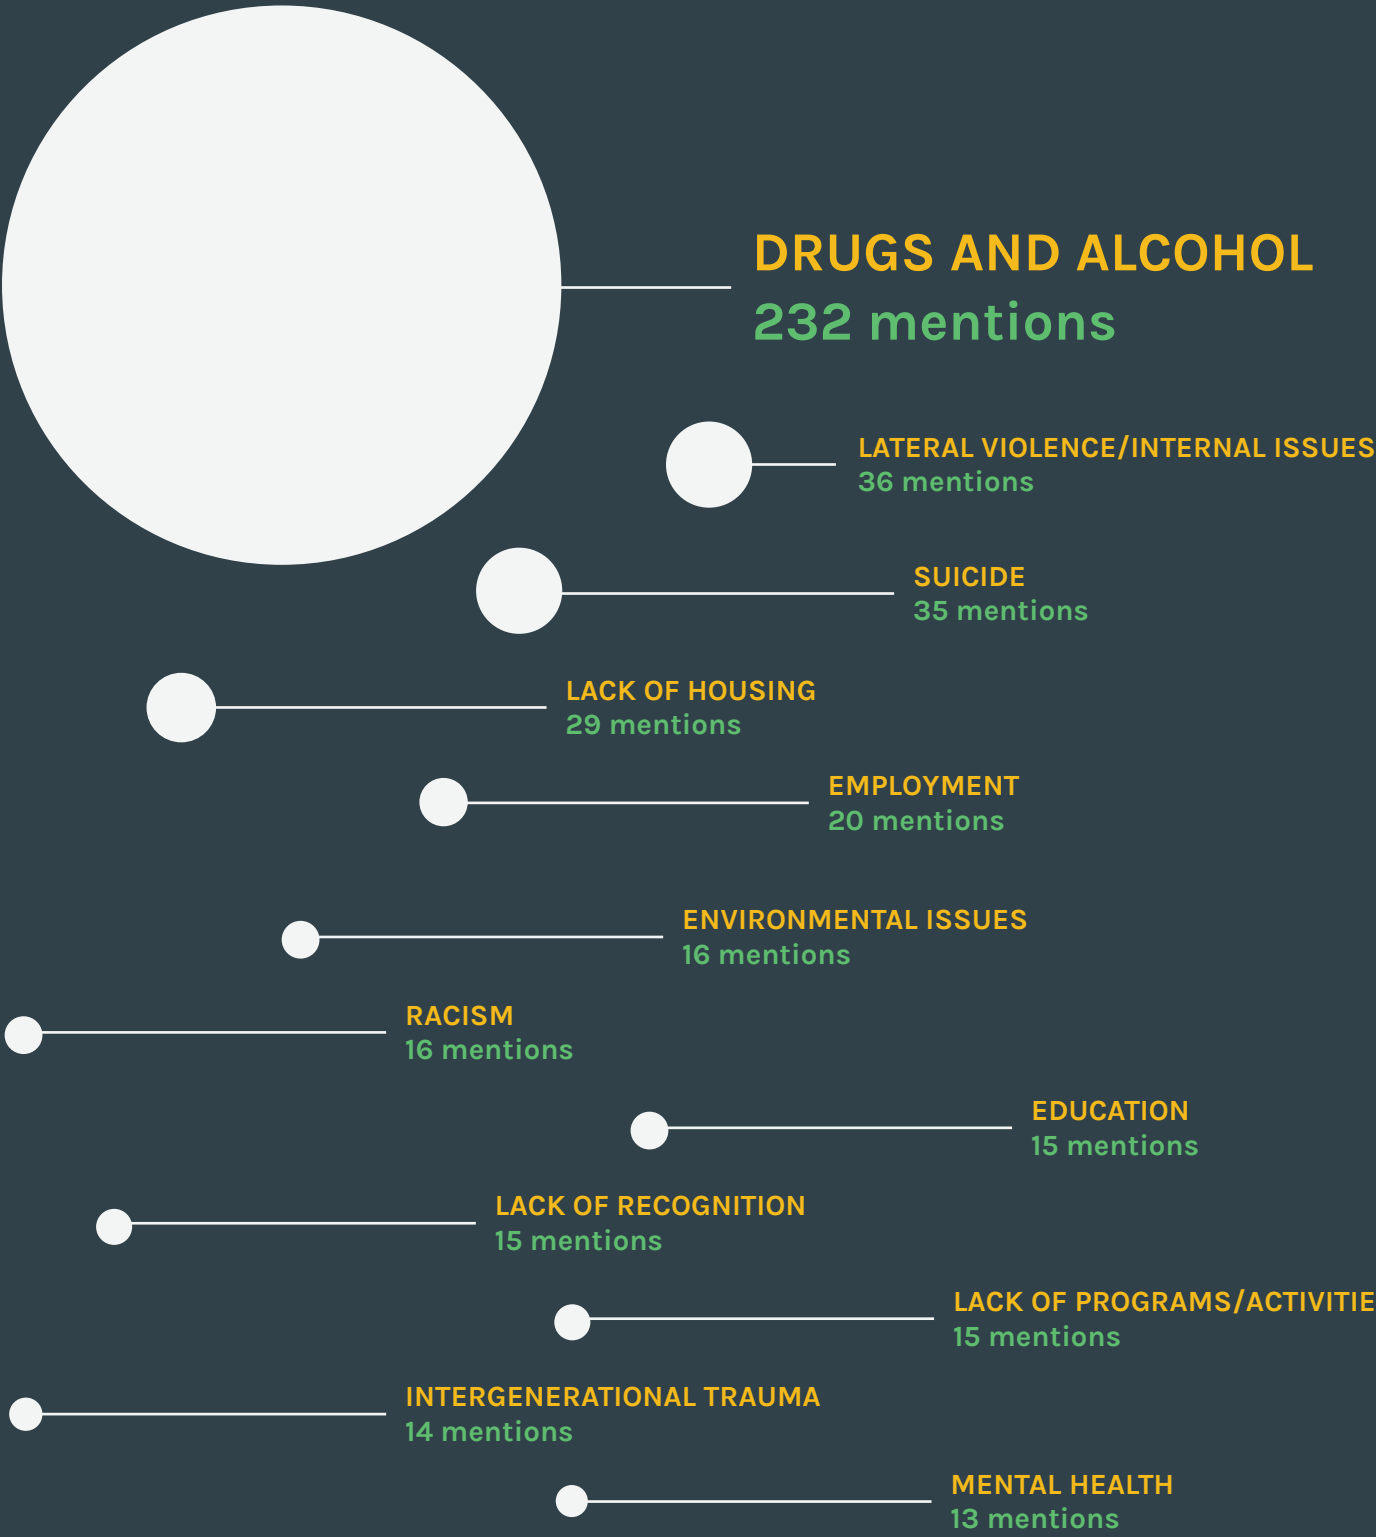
DRUGS AND ALCOHOL
232 mentions

LATERAL VIOLENCE/INTERNAL ISSUES
36 mentions

SUICIDE
35 mentions

LACK OF HOUSING
29 mentions

EMPLOYMENT
20 mentions

ENVIRONMENTAL ISSUES
16 mentions

RACISM
16 mentions

EDUCATION
15 mentions

LACK OF RECOGNITION
15 mentions

LACK OF PROGRAMS/ACTIVITIE
15 mentions

INTERGENERATIONAL TRAUMA
14 mentions

MENTAL HEALTH
13 mentions